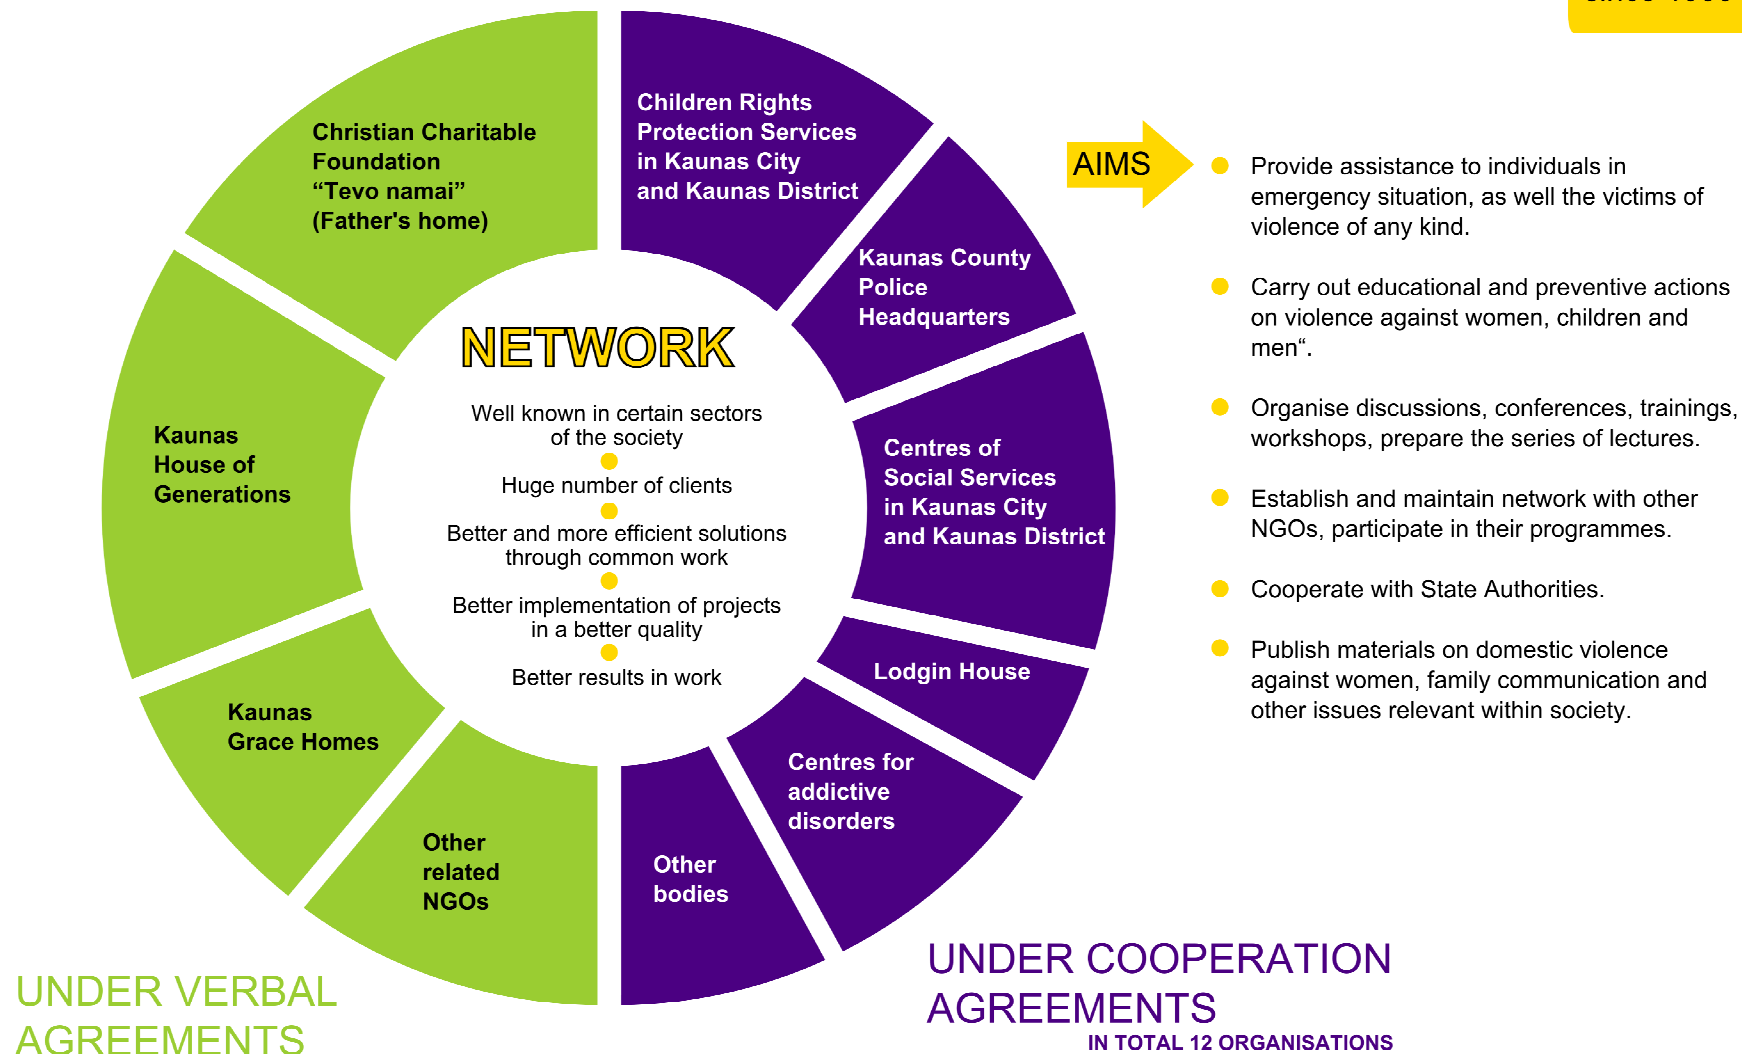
Christian Charitable Foundation "Tevo namai" (Father's home)

Children Rights Protection Services in Kaunas City and Kaunas District

Kaunas County Police Headquarters

Centres of Social Services in Kaunas City and Kaunas District

Lodgin House

Centres for addictive disorders

Other bodies

Other related NGOs

Kaunas Grace Homes

Kaunas House of Generations

NETWORK

Well known in certain sectors of the society

Huge number of clients

Better and more efficient solutions through common work

Better implementation of projects in a better quality

Better results in work

AIMS

Provide assistance to individuals in emergency situation, as well the victims of violence of any kind.

Carry out educational and preventive actions on violence against women, children and men".

Organise discussions, conferences, trainings, workshops, prepare the series of lectures.

Establish and maintain network with other NGOs, participate in their programmes.

Cooperate with State Authorities.

Publish materials on domestic violence against women, family communication and other issues relevant within society.

UNDER VERBAL AGREEMENTS

UNDER COOPERATION AGREEMENTS
IN TOTAL 12 ORGANISATIONS